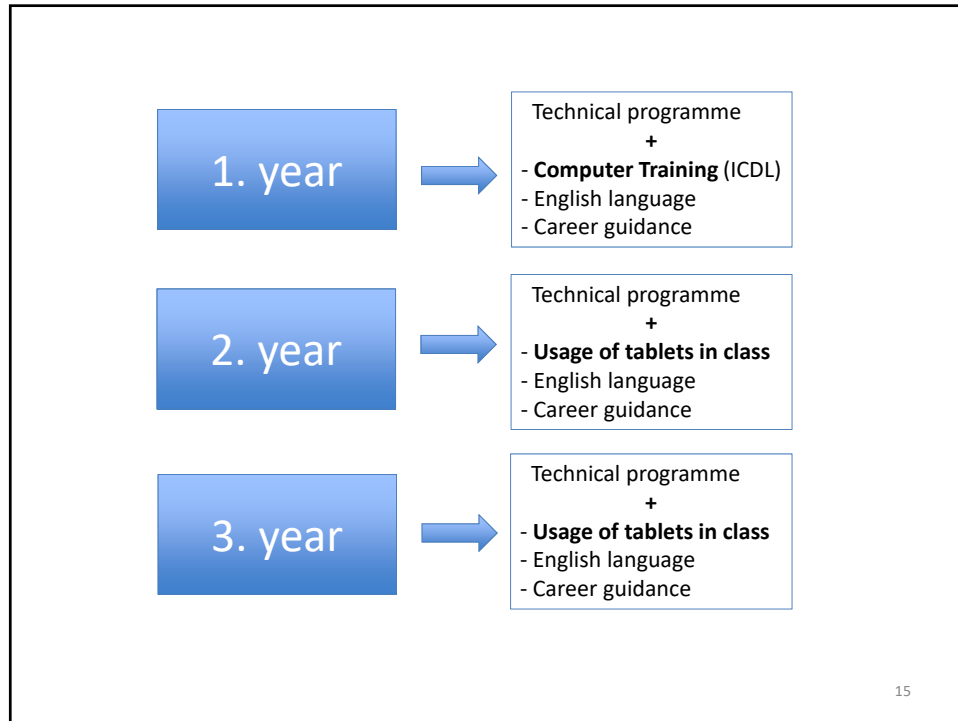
1. year

Technical programme
+
- Computer Training (ICDL)
- English language
- Career guidance

2. year

Technical programme
+
- Usage of tablets in class
- English language
- Career guidance

3. year

Technical programme
+
- Usage of tablets in class
- English language
- Career guidance

15